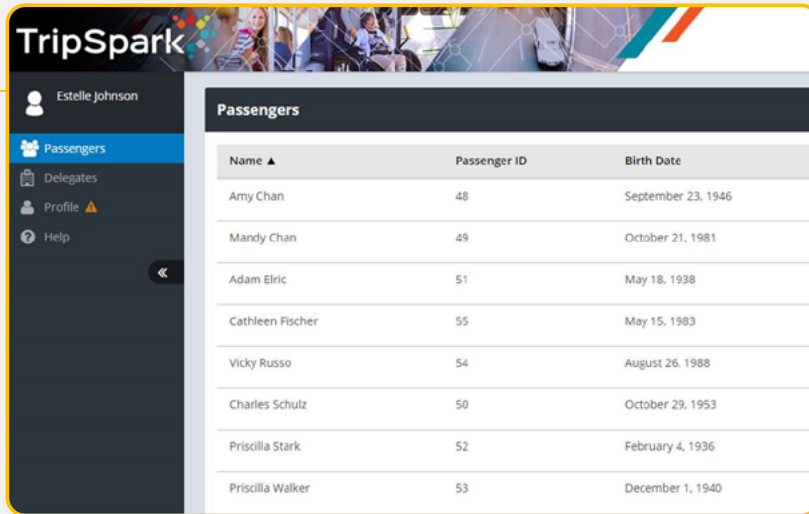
TripSpark

Estelle Johnson

Passengers
Delegates
Profile
Help

«

Passengers

| Name ▲ | Passenger ID | Birth Date |
|---|---|---|
| Amy Chan | 48 | September 23, 1946 |
| Mandy Chan | 49 | October 21, 1981 |
| Adam Elric | 51 | May 18, 1938 |
| Cathleen Fischer | 55 | May 15, 1983 |
| Vicky Russo | 54 | August 26, 1988 |
| Charles Schulz | 50 | October 29, 1953 |
| Priscilla Stark | 52 | February 4, 1936 |
| Priscilla Walker | 53 | December 1, 1940 |